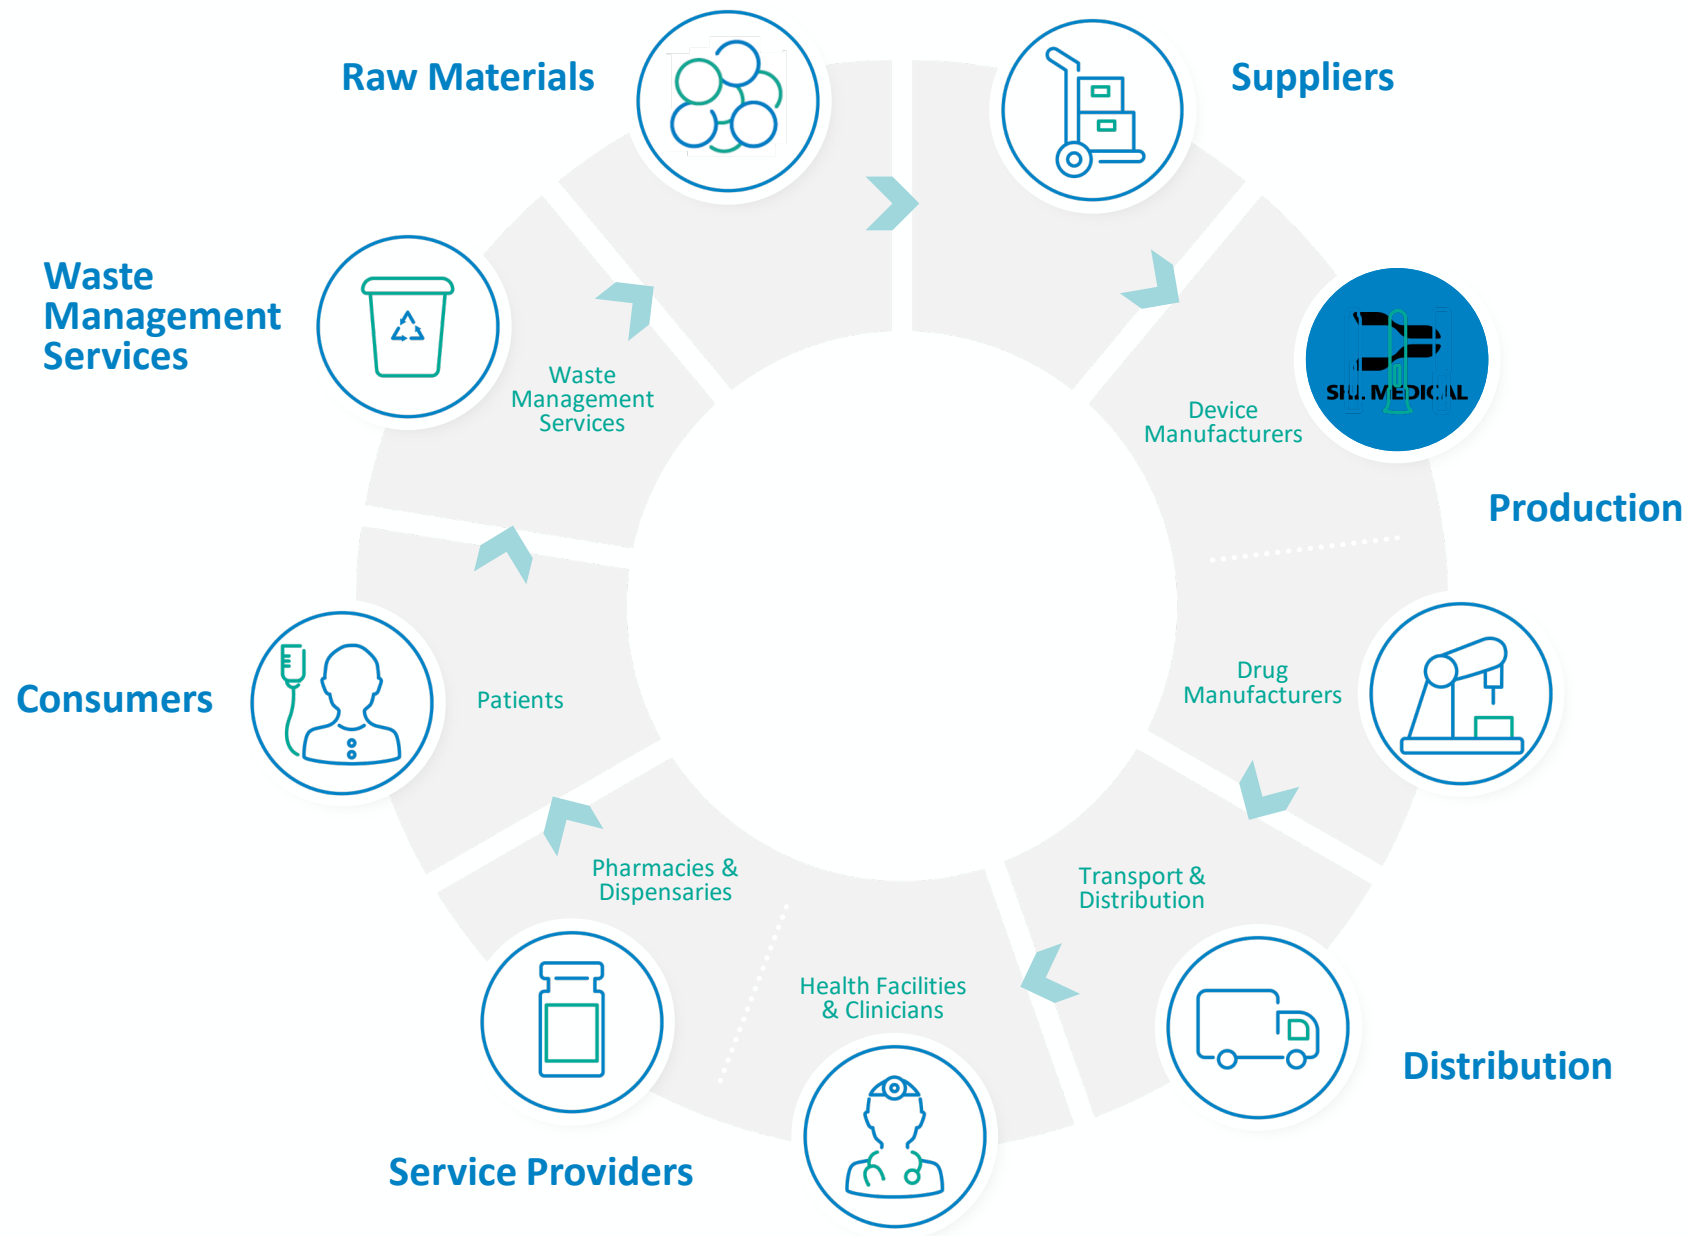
Raw Materials

Suppliers

Waste Management Services

Waste Management Services

Device Manufacturers

SH. MEDICAL

Production

Drug Manufacturers

Consumers

Patients

Transport & Distribution

Pharmacies & Dispensaries

Health Facilities & Clinicians

Distribution

Service Providers